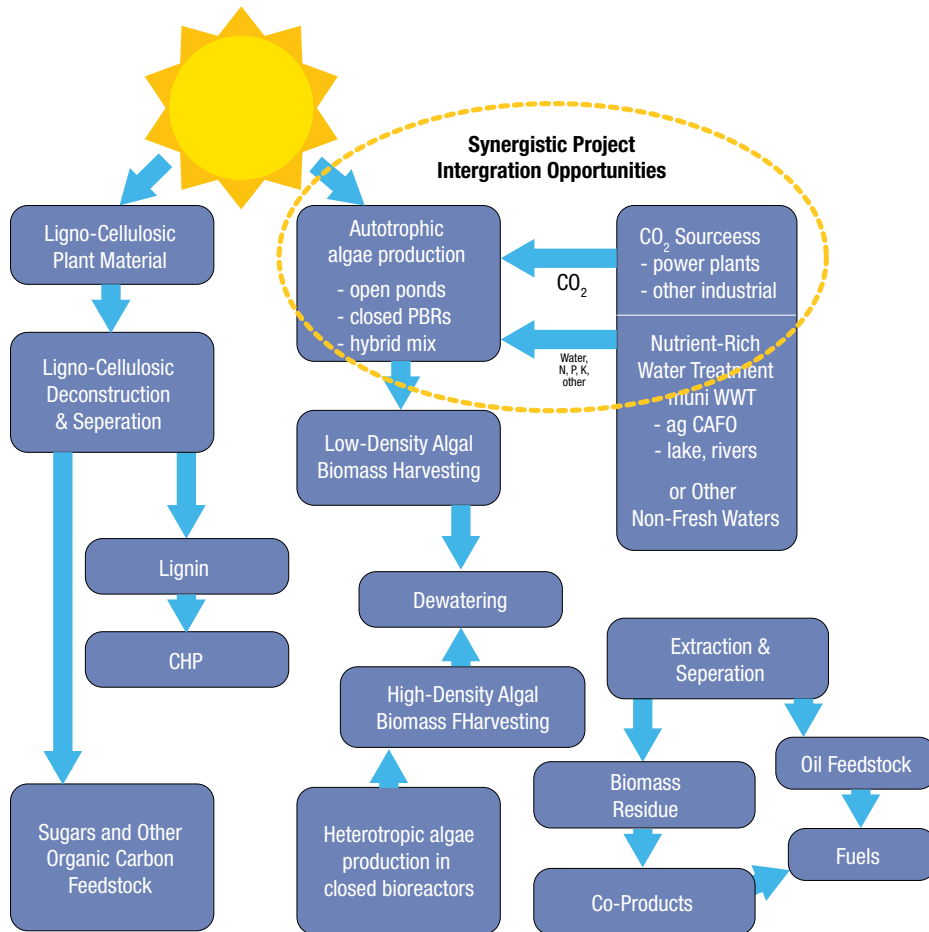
Synergistic Project Intergration Opportunities

Ligno-Cellulosic Plant Material

Ligno-Cellulosic Deconstruction & Seperation

Lignin

CHP

Sugars and Other Organic Carbon Feedstock

Autotrophic algae production
- open ponds
- closed PBRs
- hybrid mix

$CO_2$

Water, N, P, K, other

$CO_2$ Sourceess
- power plants
- other industrial

Nutrient-Rich Water Treatment
- muni WWT
- ag CAFO
- lake, rivers

or Other Non-Fresh Waters

Low-Density Algal Biomass Harvesting

Dewatering

High-Density Algal Biomass FHarvesting

Heterotropic algae production in closed bioreactors

Extraction & Seperation

Biomass Residue

Oil Feedstock

Fuels

Co-Products